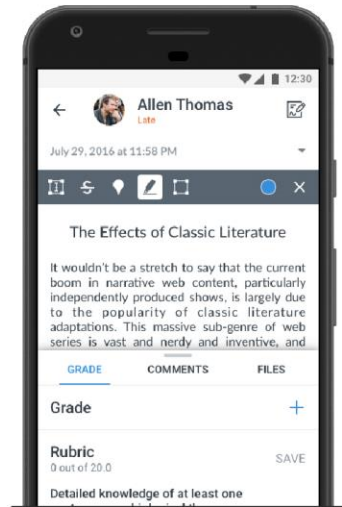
12:30

Allen Thomas
Late

July 29, 2016 at 11:58 PM

The Effects of Classic Literature

It wouldn't be a stretch to say that the current boom in narrative web content, particularly independently produced shows, is largely due to the popularity of classic literature adaptations. This massive sub-genre of web series is vast and nerdy and inventive, and

GRADE COMMENTS FILES

Grade +

Rubric
0 out of 20.0
SAVE

Detailed knowledge of at least one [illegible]